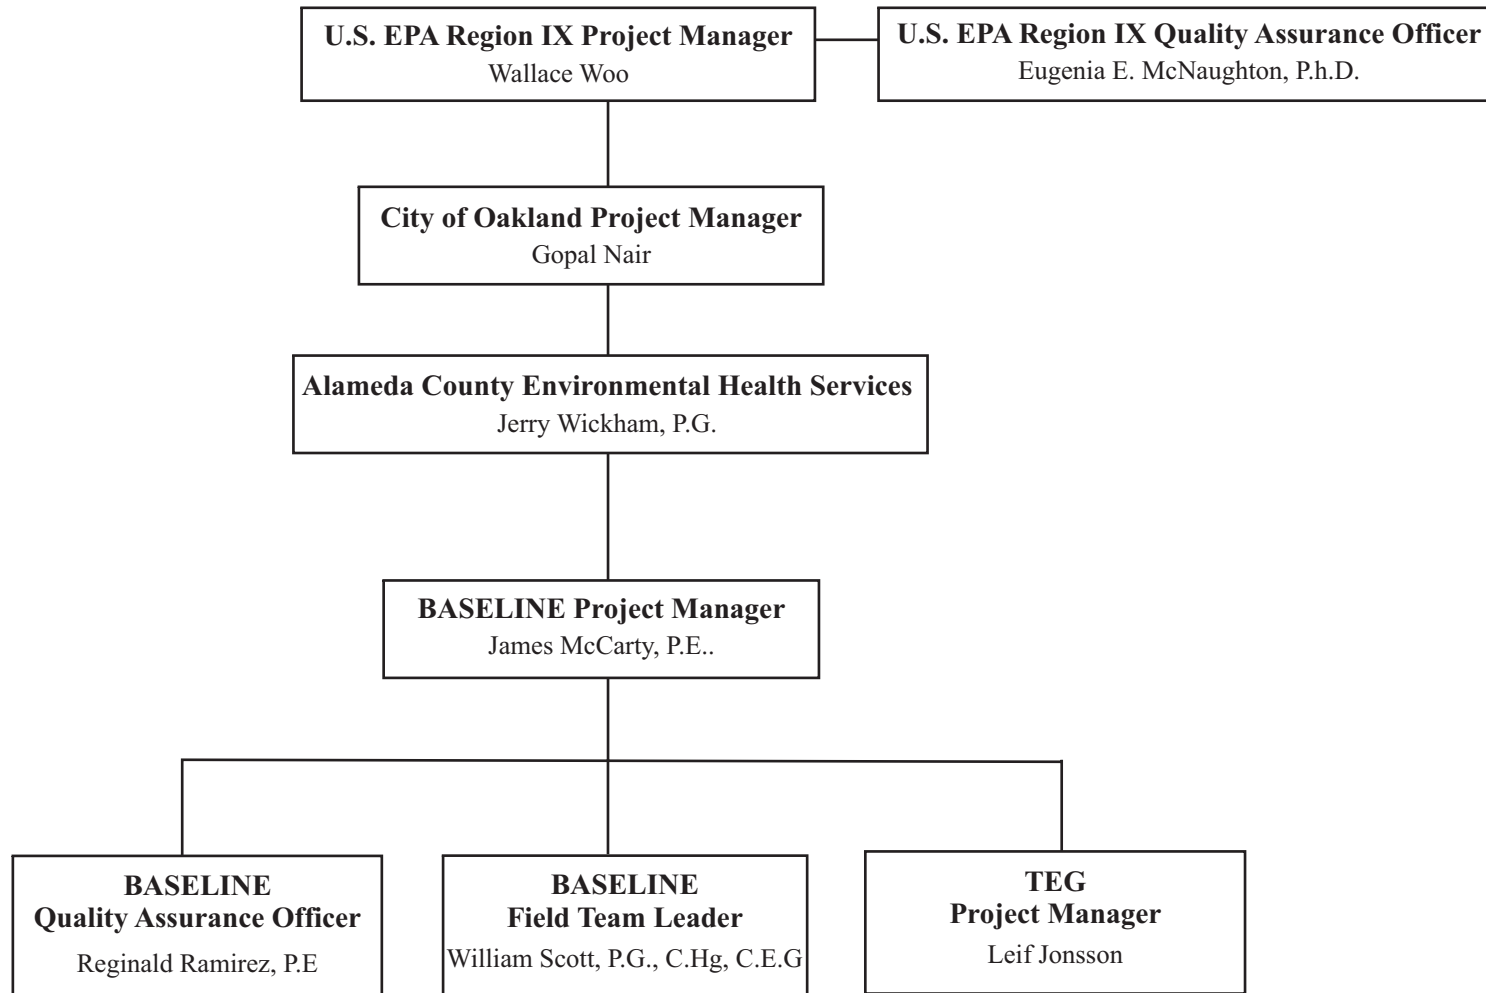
U.S. EPA Region IX Project Manager
Wallace Woo

U.S. EPA Region IX Quality Assurance Officer
Eugenia E. McNaughton, P.h.D.

City of Oakland Project Manager
Gopal Nair

Alameda County Environmental Health Services
Jerry Wickham, P.G.

BASELINE Project Manager
James McCarty, P.E..

BASELINE
Quality Assurance Officer
Reginald Ramirez, P.E

BASELINE
Field Team Leader
William Scott, P.G., C.Hg, C.E.G

TEG
Project Manager
Leif Jonsson